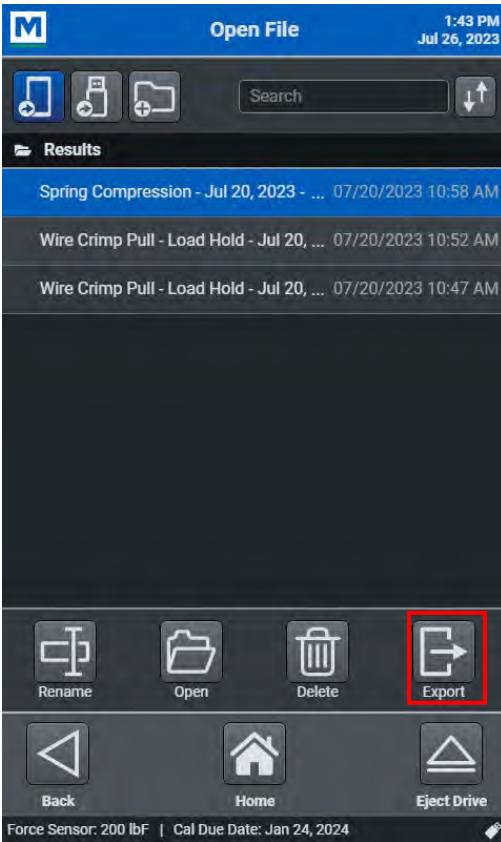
M

Open File

1:43 PM
Jul 26, 2023

Search

Results

Spring Compression - Jul 20, 2023 - ... 07/20/2023 10:58 AM

Wire Crimp Pull - Load Hold - Jul 20, ... 07/20/2023 10:52 AM

Wire Crimp Pull - Load Hold - Jul 20, ... 07/20/2023 10:47 AM

Rename
Open
Delete
Export

Back
Home
Eject Drive

Force Sensor: 200 lbF | Cal Due Date: Jan 24, 2024